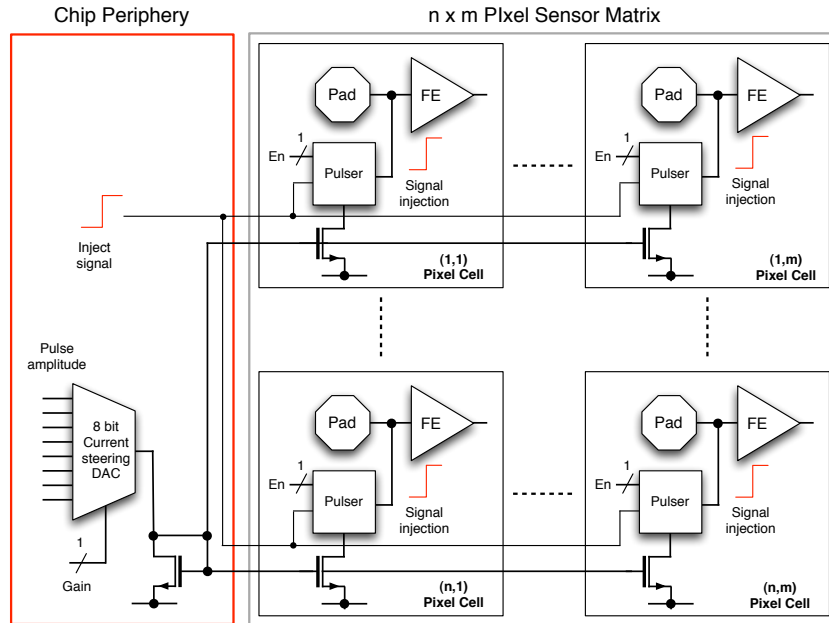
Chip Periphery

n x m PIxel Sensor Matrix

Pad
FE
1
En
Pulser
Signal injection
(1,1)
Pixel Cell

Pad
FE
1
En
Pulser
Signal injection
(1,m)
Pixel Cell

Inject signal

Pulse amplitude

8 bit Current steering DAC

1
Gain

Pad
FE
1
En
Pulser
Signal injection
(n,1)
Pixel Cell

Pad
FE
1
En
Pulser
Signal injection
(n,m)
Pixel Cell